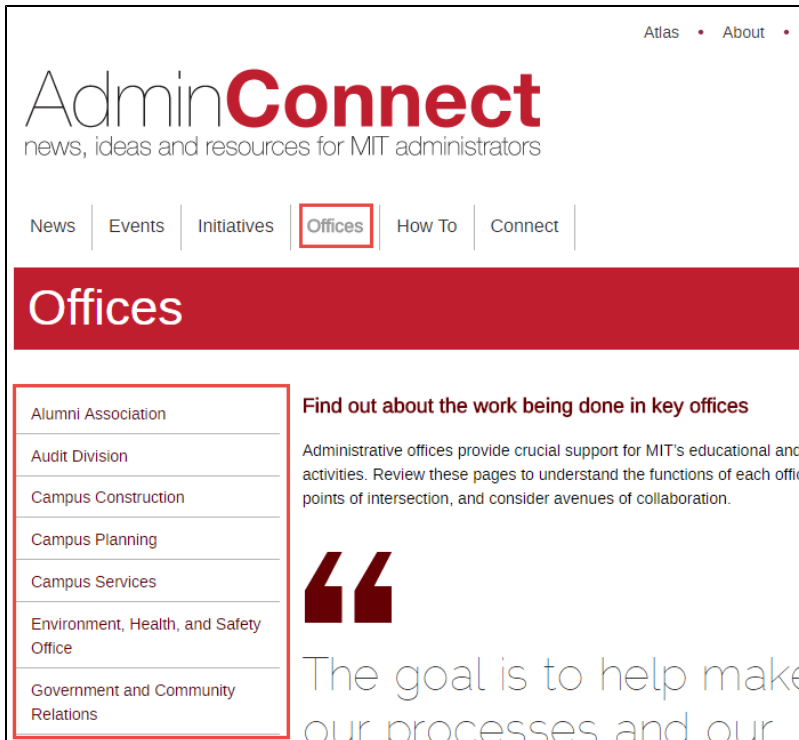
Atlas • About •

AdminConnect
news, ideas and resources for MIT administrators

News | Events | Initiatives | Offices | How To | Connect

Offices

Alumni Association
Audit Division
Campus Construction
Campus Planning
Campus Services
Environment, Health, and Safety Office
Government and Community Relations

Find out about the work being done in key offices

Administrative offices provide crucial support for MIT's educational and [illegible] activities. Review these pages to understand the functions of each offi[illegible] points of intersection, and consider avenues of collaboration.

"

The goal is to help make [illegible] our processes and our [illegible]